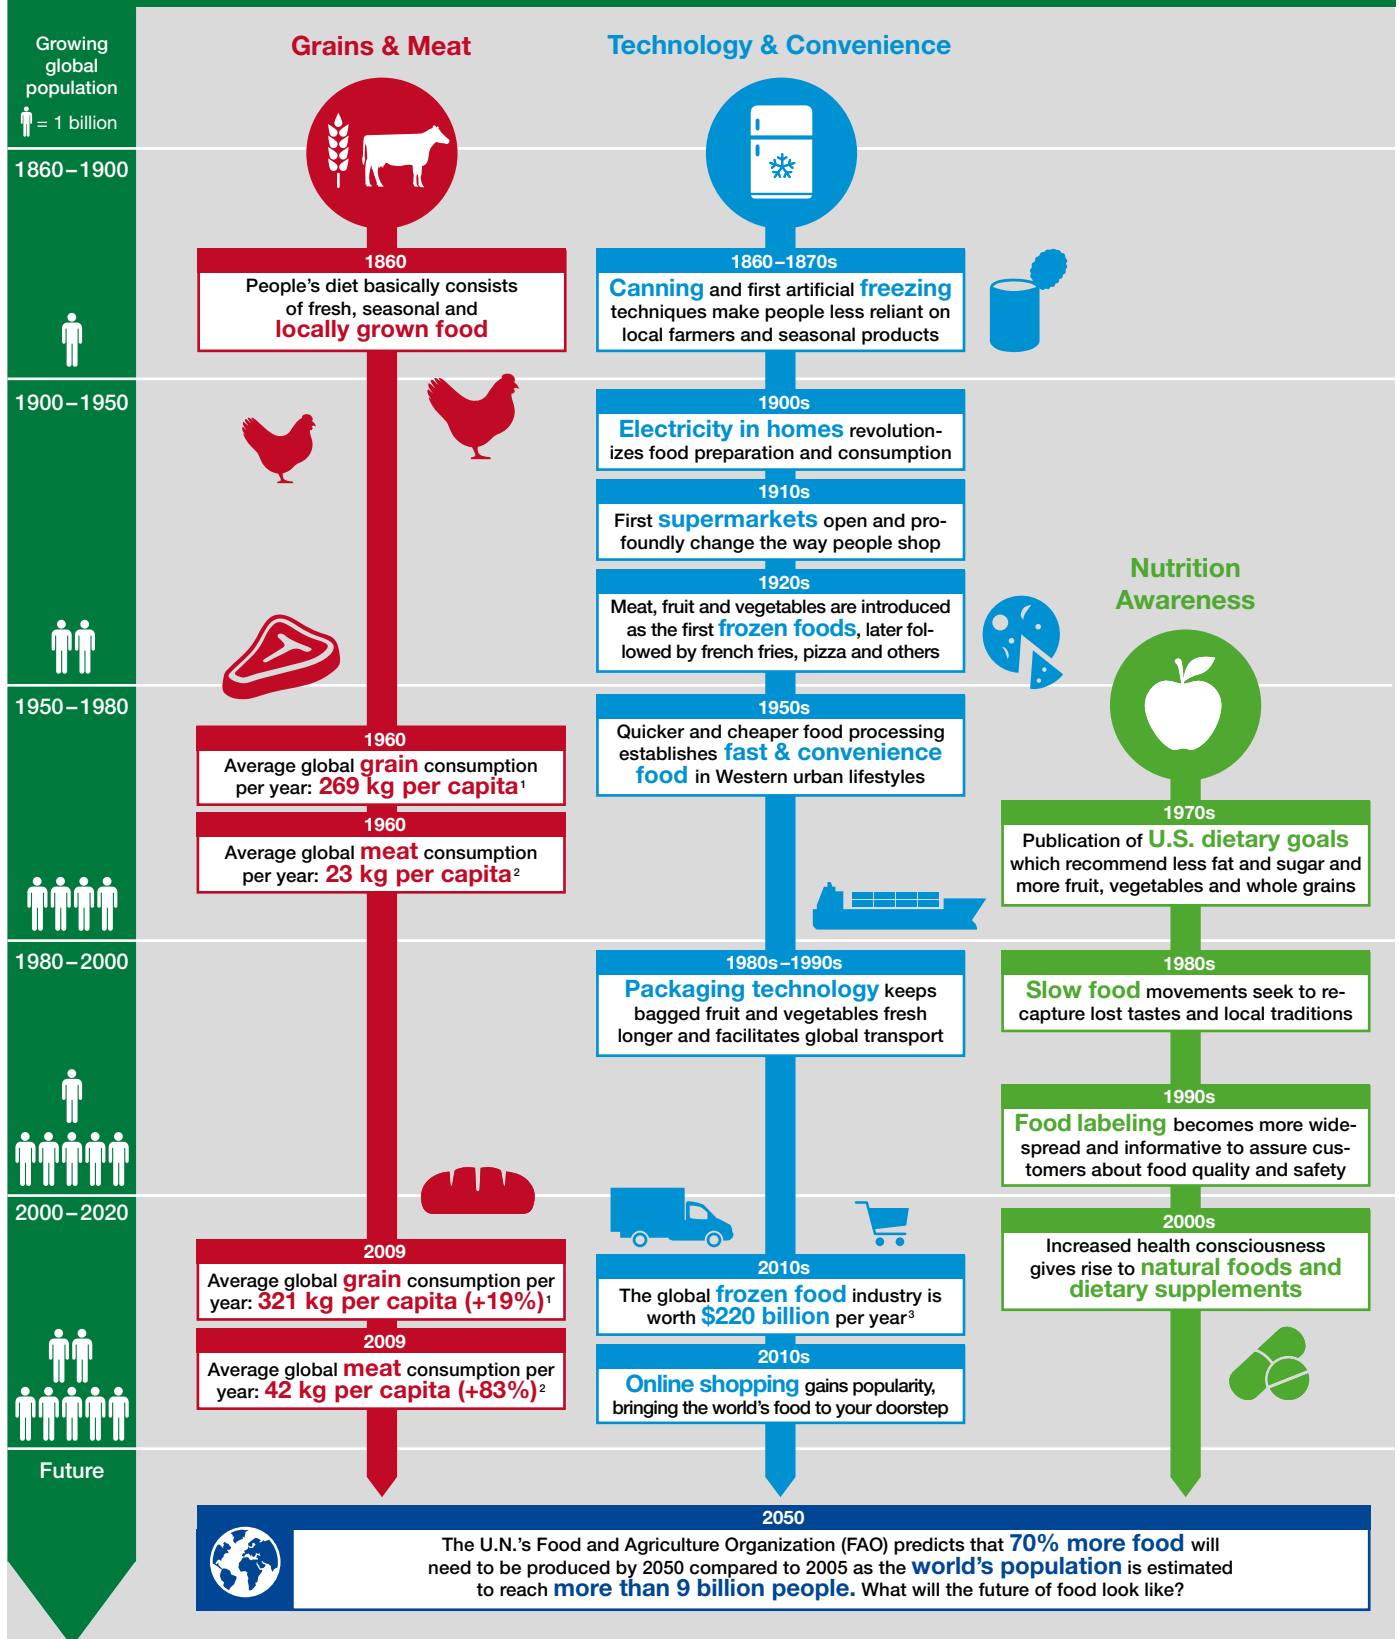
Growing global population

= 1 billion

Grains & Meat

Technology & Convenience

1860–1900

1860
People's diet basically consists of fresh, seasonal and locally grown food

1860–1870s
Canning and first artificial freezing techniques make people less reliant on local farmers and seasonal products

1900–1950

1900s
Electricity in homes revolutionizes food preparation and consumption

1910s
First supermarkets open and profoundly change the way people shop

1920s
Meat, fruit and vegetables are introduced as the first frozen foods, later followed by french fries, pizza and others

Nutrition Awareness

1950–1980

1960
Average global grain consumption per year: 269 kg per capita$^1$

1960
Average global meat consumption per year: 23 kg per capita$^2$

1950s
Quicker and cheaper food processing establishes fast & convenience food in Western urban lifestyles

1970s
Publication of U.S. dietary goals which recommend less fat and sugar and more fruit, vegetables and whole grains

1980–2000

1980s–1990s
Packaging technology keeps bagged fruit and vegetables fresh longer and facilitates global transport

1980s
Slow food movements seek to recapture lost tastes and local traditions

1990s
Food labeling becomes more widespread and informative to assure customers about food quality and safety

2000–2020

2009
Average global grain consumption per year: 321 kg per capita (+19%)$^1$

2009
Average global meat consumption per year: 42 kg per capita (+83%)$^2$

2010s
The global frozen food industry is worth $220 billion per year$^3$

2010s
Online shopping gains popularity, bringing the world's food to your doorstep

2000s
Increased health consciousness gives rise to natural foods and dietary supplements

Future

2050
The U.N.'s Food and Agriculture Organization (FAO) predicts that 70% more food will need to be produced by 2050 compared to 2005 as the world's population is estimated to reach more than 9 billion people. What will the future of food look like?